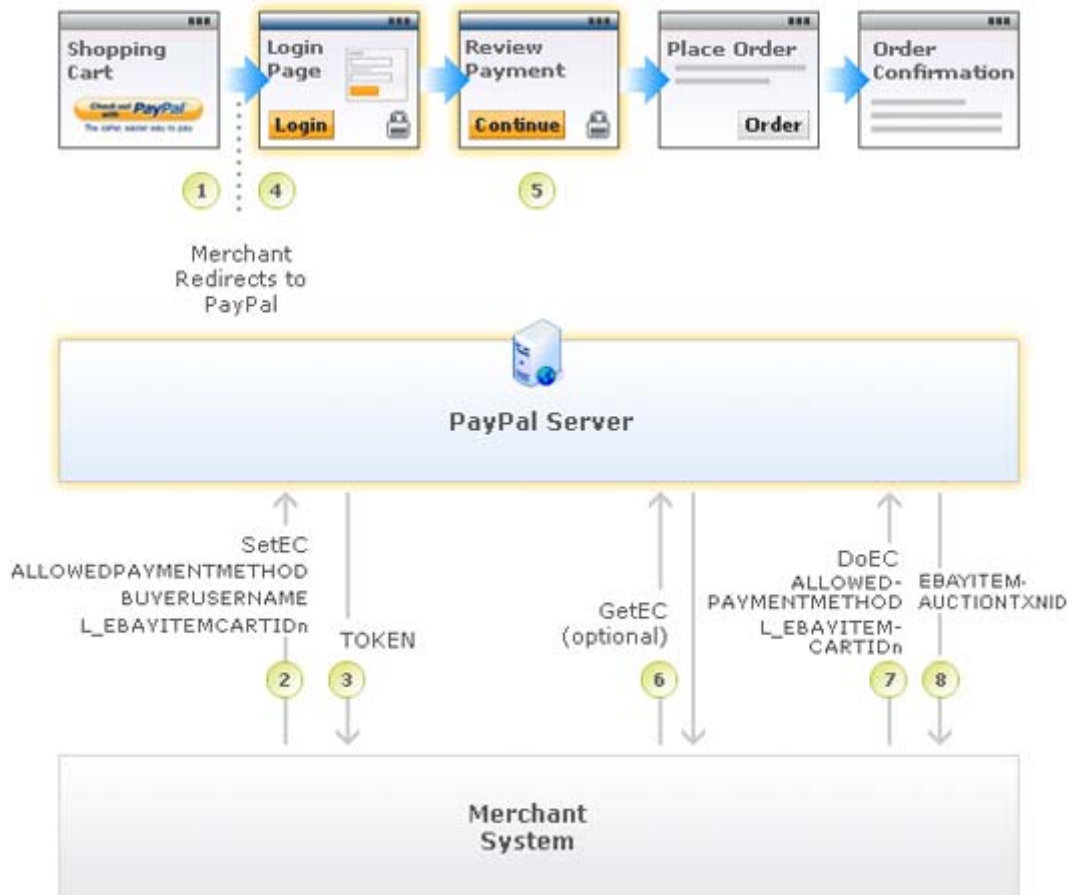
Shopping Cart

Check out with PayPal
The safer, easier way to pay

Login Page

Login

Review Payment

Continue

Place Order

Order

Order Confirmation

1

4

5

Merchant Redirects to PayPal

PayPal Server

SetEC
ALLOWEDPAYMENTMETHOD
BUYERUSERNAME
L_EBAYITEMCARTIDn

2

TOKEN

3

GetEC
(optional)

6

DoEC
ALLOWED-
PAYMENTMETHOD
L_EBAYITEM-
CARTIDn

7

EBAYITEM-
AUCTIONTXNID

8

Merchant System